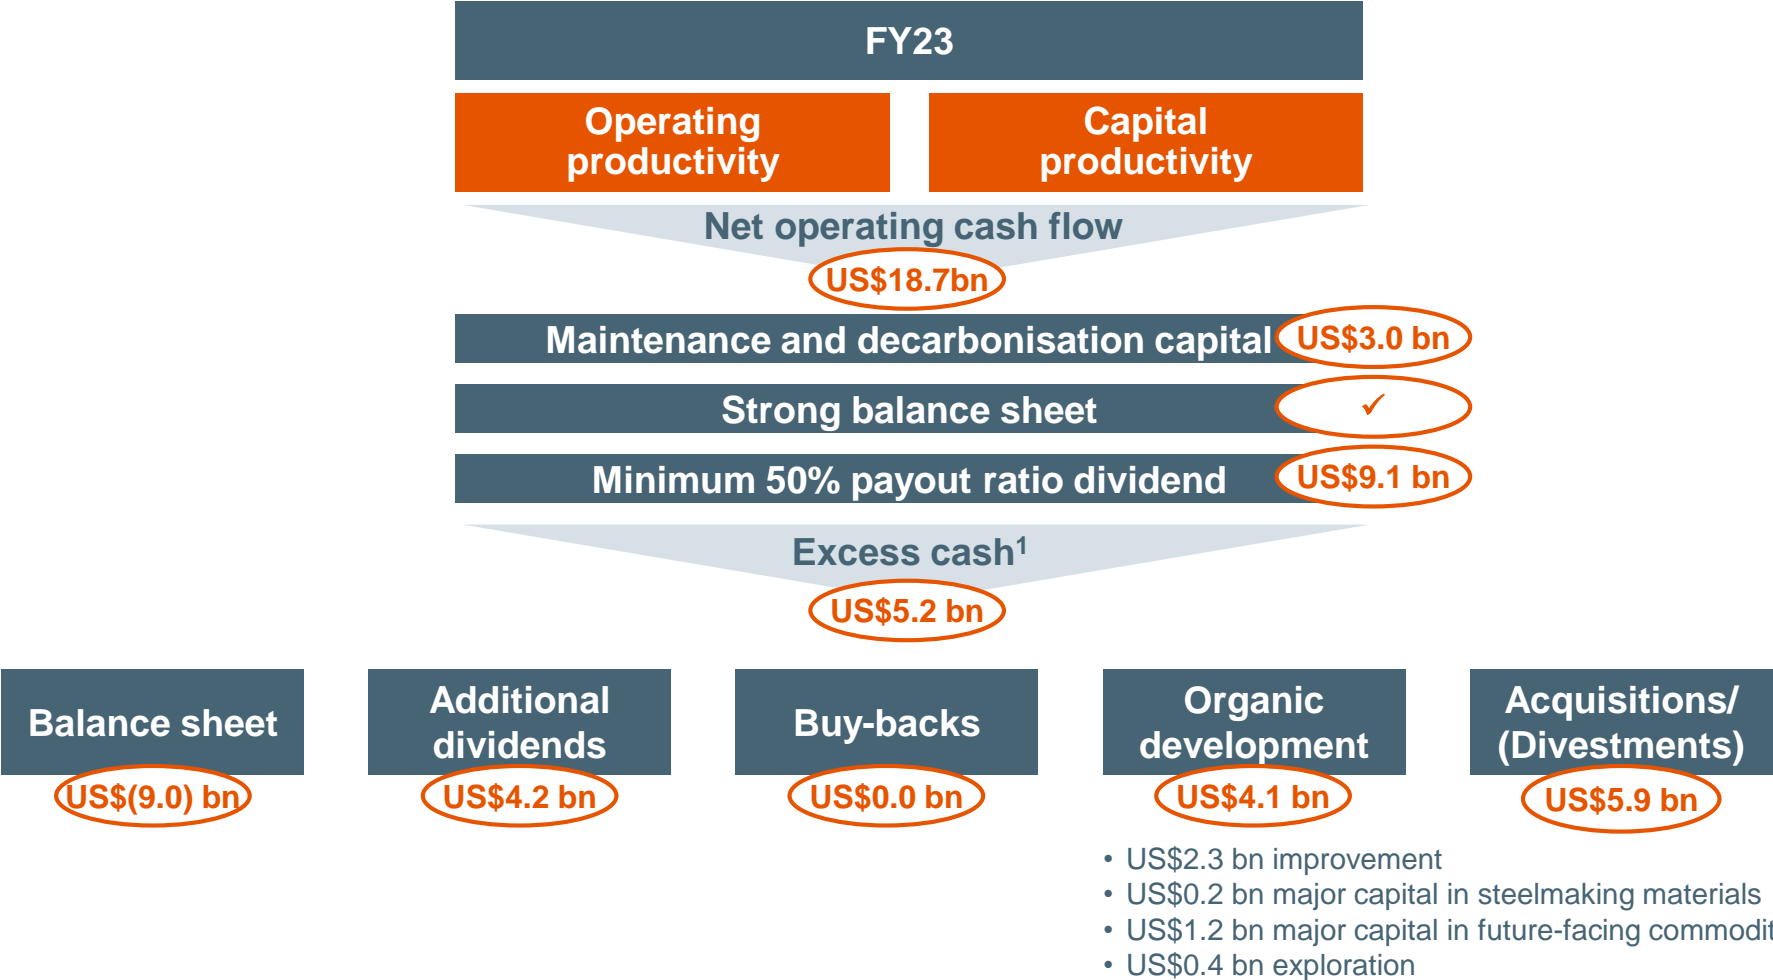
FY23

Operating productivity

Capital productivity

Net operating cash flow

US$18.7bn

Maintenance and decarbonisation capital

US$3.0 bn

Strong balance sheet

✓

Minimum 50% payout ratio dividend

US$9.1 bn

Excess cash$^1$

US$5.2 bn

Balance sheet

US$(9.0) bn

Additional dividends

US$4.2 bn

Buy-backs

US$0.0 bn

Organic development

US$4.1 bn

Acquisitions/ (Divestments)

US$5.9 bn

• US$2.3 bn improvement
• US$0.2 bn major capital in steelmaking materials
• US$1.2 bn major capital in future-facing commodit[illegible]
• US$0.4 bn exploration